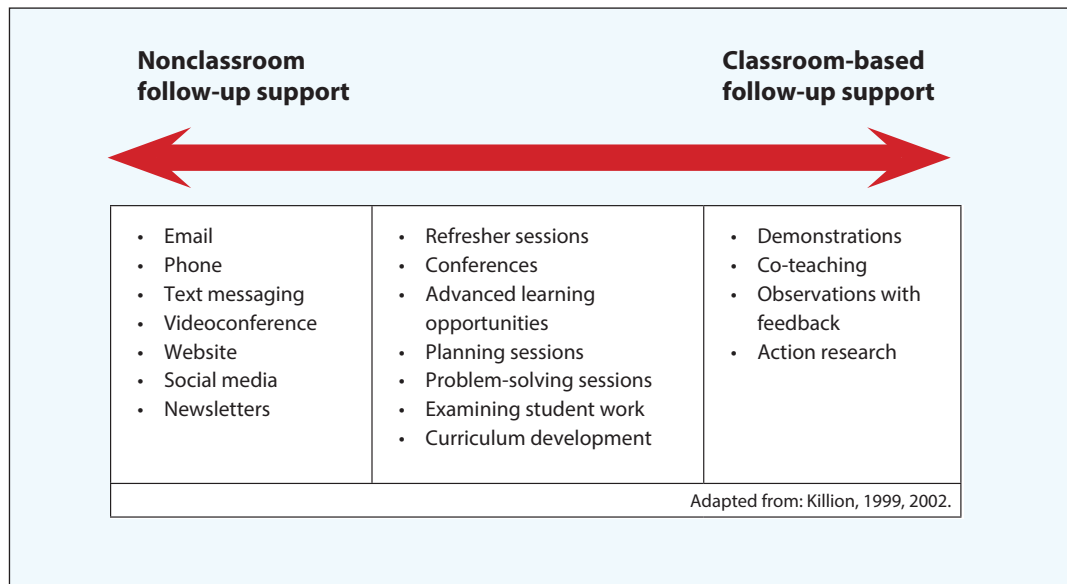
Nonclassroom follow-up support

Classroom-based follow-up support

| | | |
|---|---|---|
| • Email<br>• Phone<br>• Text messaging<br>• Videoconference<br>• Website<br>• Social media<br>• Newsletters | • Refresher sessions<br>• Conferences<br>• Advanced learning opportunities<br>• Planning sessions<br>• Problem-solving sessions<br>• Examining student work<br>• Curriculum development | • Demonstrations<br>• Co-teaching<br>• Observations with feedback<br>• Action research |

Adapted from: Killion, 1999, 2002.